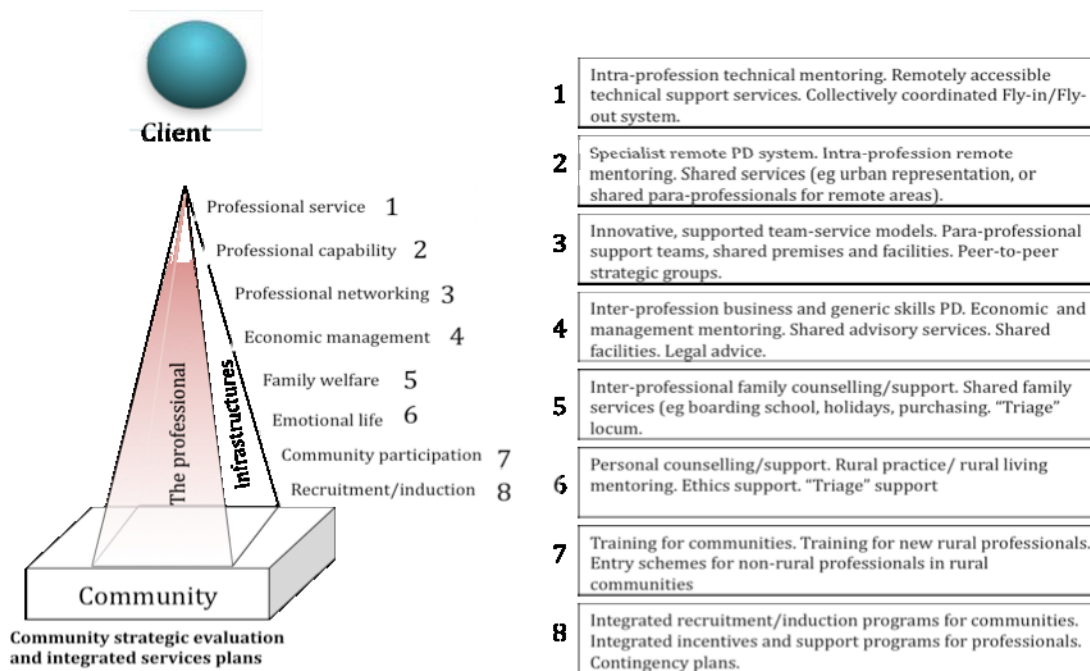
Client

Professional service 1
Professional capability 2
Professional networking 3
Economic management 4
Family welfare 5
Emotional life 6
Community participation 7
Recruitment/induction 8

The professional
Infrastructures

Community

Community strategic evaluation and integrated services plans

| | |
|---|---|
| 1 | Intra-profession technical mentoring. Remotely accessible technical support services. Collectively coordinated Fly-in/Fly-out system. |
| 2 | Specialist remote PD system. Intra-profession remote mentoring. Shared services (eg urban representation, or shared para-professionals for remote areas). |
| 3 | Innovative, supported team-service models. Para-professional support teams, shared premises and facilities. Peer-to-peer strategic groups. |
| 4 | Inter-profession business and generic skills PD. Economic and management mentoring. Shared advisory services. Shared facilities. Legal advice. |
| 5 | Inter-professional family counselling/support. Shared family services (eg boarding school, holidays, purchasing. "Triage" locum. |
| 6 | Personal counselling/support. Rural practice/ rural living mentoring. Ethics support. "Triage" support |
| 7 | Training for communities. Training for new rural professionals. Entry schemes for non-rural professionals in rural communities |
| 8 | Integrated recruitment/induction programs for communities. Integrated incentives and support programs for professionals. Contingency plans. |